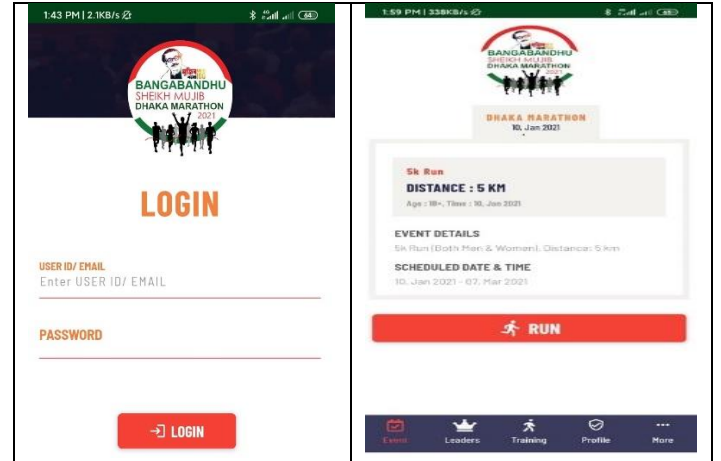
1:43 PM | 2.1KB/s 44

BANGABANDHU SHEIKH MUJIB DHAKA MARATHON 2021

LOGIN

USER ID/ EMAIL
Enter USER ID/ EMAIL

PASSWORD

LOGIN

1:59 PM | 338KB/s

BANGABANDHU SHEIKH MUJIB DHAKA MARATHON 2021

DHAKA MARATHON
10. Jan 2021

5k Run
DISTANCE : 5 KM
Age : 18+, Time : 10. Jan 2021

EVENT DETAILS
5k Run (Both Men & Women), Distance: 5 km

SCHEDULED DATE & TIME
10. Jan 2021 - 07. Mar 2021

RUN

Event Leaders Training Profile More